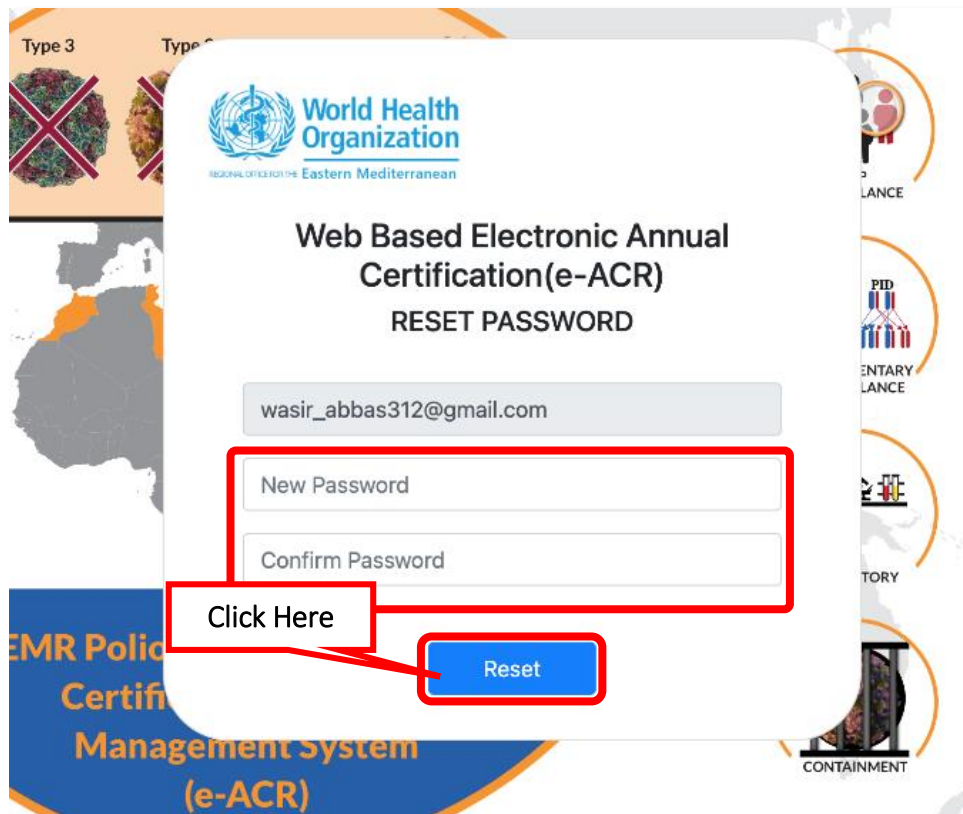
Type 3

Type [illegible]

World Health Organization

REGIONAL OFFICE FOR THE Eastern Mediterranean

Web Based Electronic Annual Certification(e-ACR)

RESET PASSWORD

wasir_abbas312@gmail.com

New Password

Confirm Password

Click Here

Reset

EMR Polic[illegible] Certifi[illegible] Management System (e-ACR)

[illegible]LANCE

PID

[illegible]ENTARY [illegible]LANCE

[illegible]TORY

CONTAINMENT